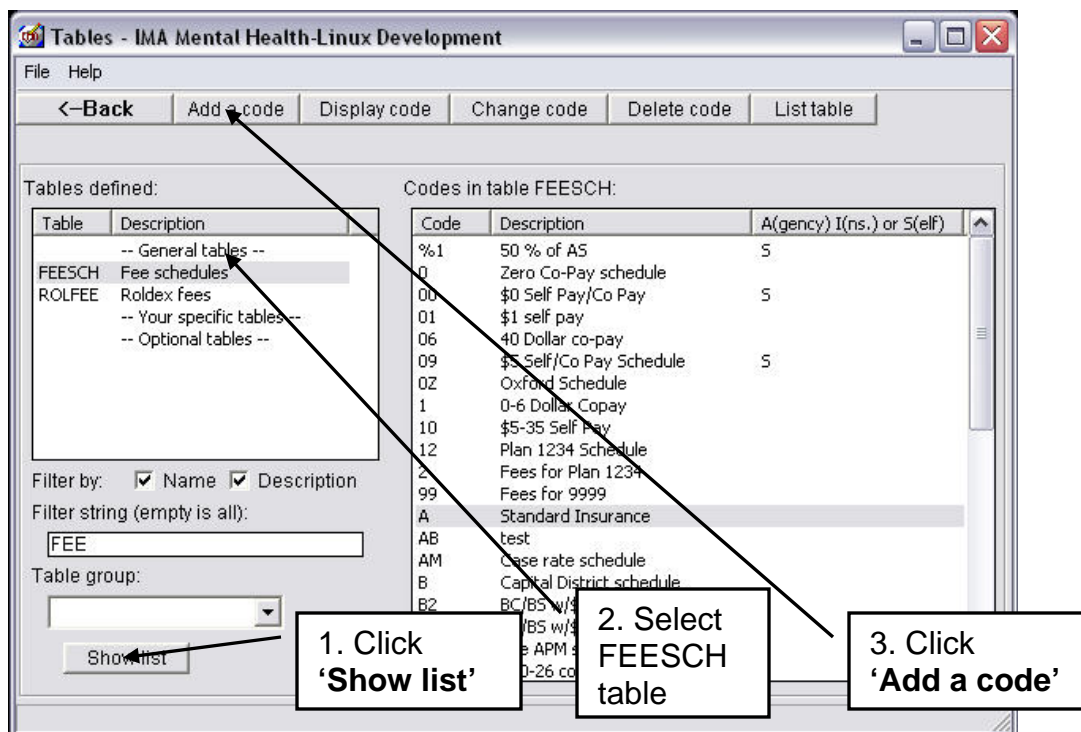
Tables - IMA Mental Health-Linux Development

File Help

<-Back | Add a code | Display code | Change code | Delete code | List table

Tables defined:

| Table | Description |
|---|---|
| | -- General tables -- |
| FEESCH | Fee schedules |
| ROLFEE | Roldex fees |
| | -- Your specific tables -- |
| | -- Optional tables -- |

Filter by: Name Description

Filter string (empty is all):

FEE

Table group:

Show list

Codes in table FEESCH:

| Code | Description | A(gency) I(ns.) or S(elf) |
|---|---|---|
| %1 | 50 % of AS | S |
| 0 | Zero Co-Pay schedule | |
| 00 | $0 Self Pay/Co Pay | S |
| 01 | $1 self pay | |
| 06 | 40 Dollar co-pay | |
| 09 | $5 Self/Co Pay Schedule | S |
| 0Z | Oxford Schedule | |
| 1 | 0-6 Dollar Copay | |
| 10 | $5-35 Self Pay | |
| 12 | Plan 1234 Schedule | |
| 2 | Fees for Plan 1234 | |
| 99 | Fees for 9999 | |
| A | Standard Insurance | |
| AB | test | |
| AM | Case rate schedule | |
| B | Capital District schedule | |
| B2 | BC/BS w/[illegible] | |
| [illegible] | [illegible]/BS w/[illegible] | |
| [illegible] | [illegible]e APM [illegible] | |
| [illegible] | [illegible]0-26 co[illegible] | |

1. Click 'Show list'

2. Select FEESCH table

3. Click 'Add a code'